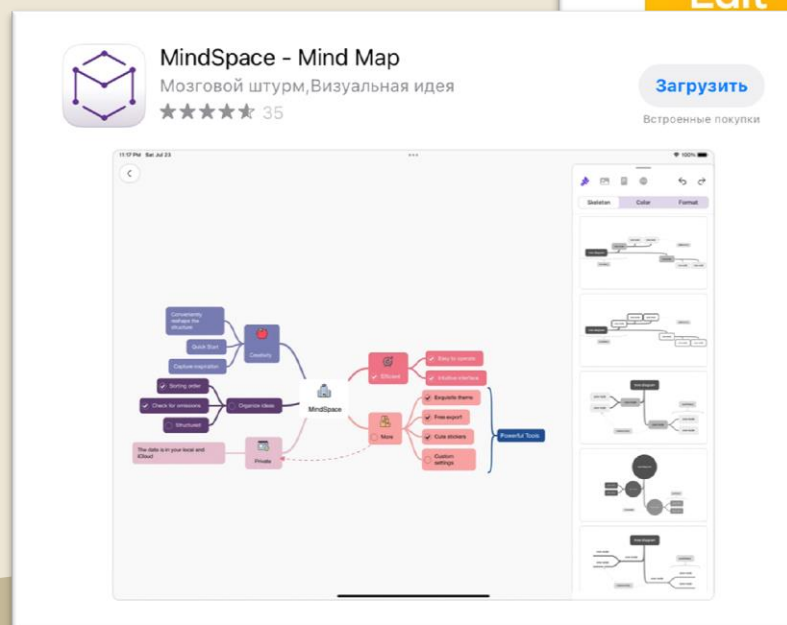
Edit

MindSpace - Mind Map

Мозговой штурм,Визуальная идея

★★★★★ 35

Загрузить

Встроенные покупки

11:17 PM Sat Jul 23

100%

Skeleton Color Format

Conveniently reshape the structure

Quick Start

Creativity

Capture inspiration

Sorting order

Check for omissions

Organize ideas

Structured

MindSpace

Efficient

Easy to operate

Intuitive interface

More

Exquisite theme

Free export

Cute stickers

Custom settings

Powerful Tools

The data is in your local and iCloud

Private